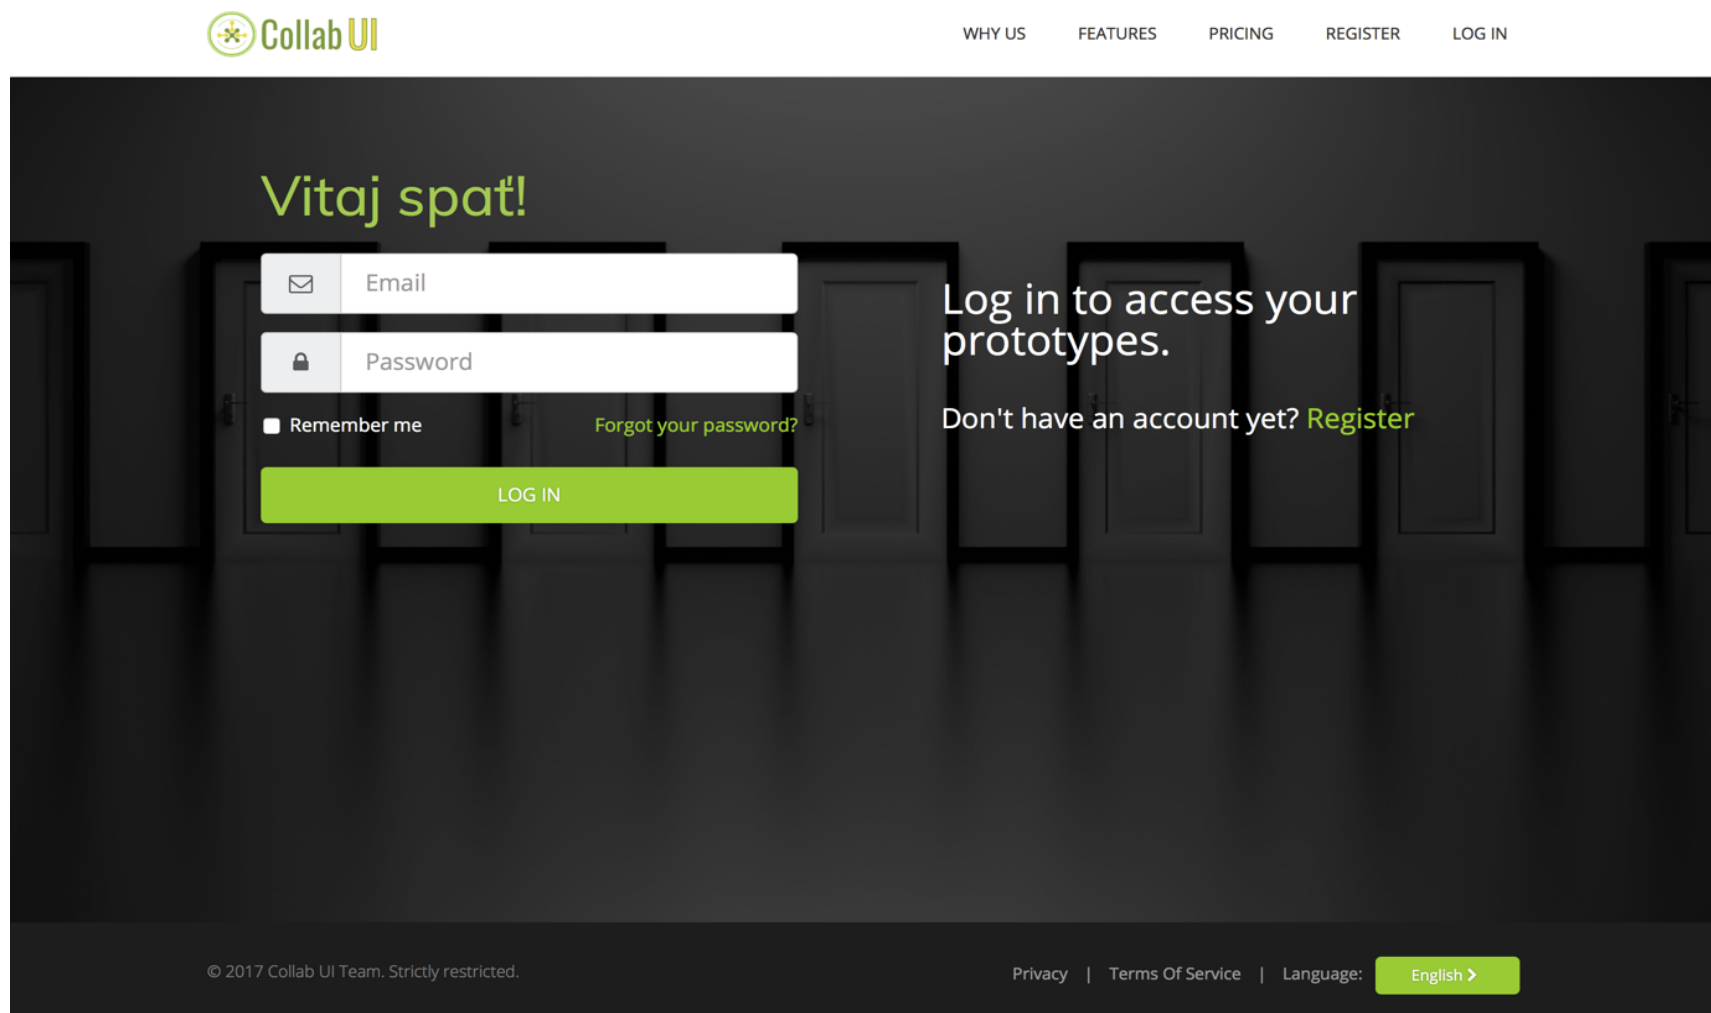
Collab UI

WHY US FEATURES PRICING REGISTER LOG IN

Vitaj spať!

Email

Password

Remember me Forgot your password?

LOG IN

Log in to access your prototypes.

Don't have an account yet? Register

© 2017 Collab UI Team. Strictly restricted.

Privacy | Terms Of Service | Language: English